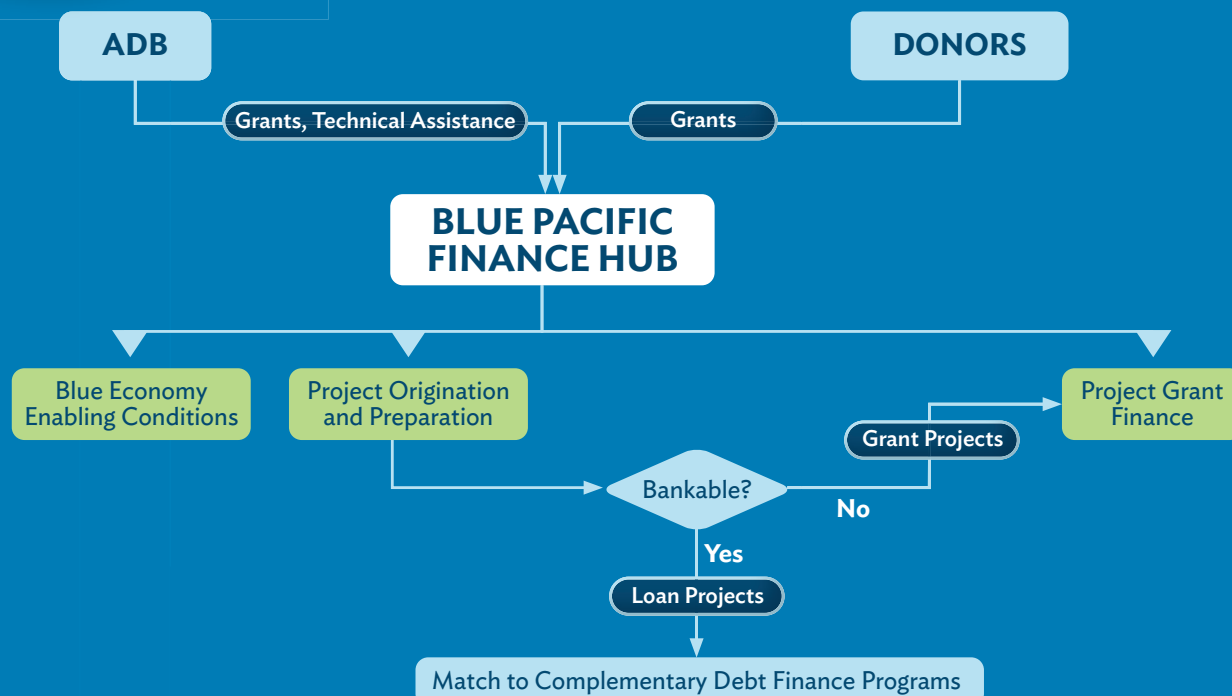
ADB

DONORS

Grants, Technical Assistance

Grants

BLUE PACIFIC FINANCE HUB

Blue Economy Enabling Conditions

Project Origination and Preparation

Project Grant Finance

Grant Projects

Bankable?

No

Yes

Loan Projects

Match to Complementary Debt Finance Programs